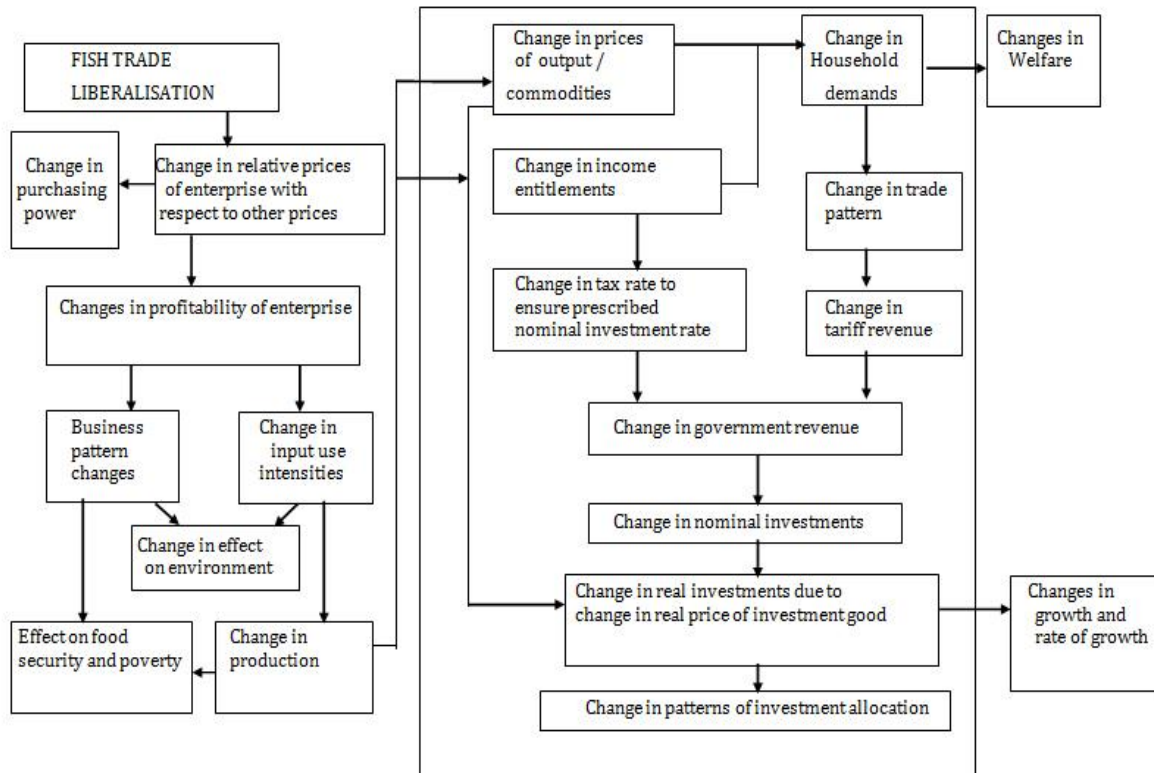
FISH TRADE LIBERALISATION

Change in purchasing power

Change in relative prices of enterprise with respect to other prices

Changes in profitability of enterprise

Business pattern changes

Change in input use intensities

Change in effect on environment

Effect on food security and poverty

Change in production

Change in prices of output / commodities

Change in Household demands

Changes in Welfare

Change in income entitlements

Change in trade pattern

Change in tax rate to ensure prescribed nominal investment rate

Change in tariff revenue

Change in government revenue

Change in nominal investments

Change in real investments due to change in real price of investment good

Changes in growth and rate of growth

Change in patterns of investment allocation